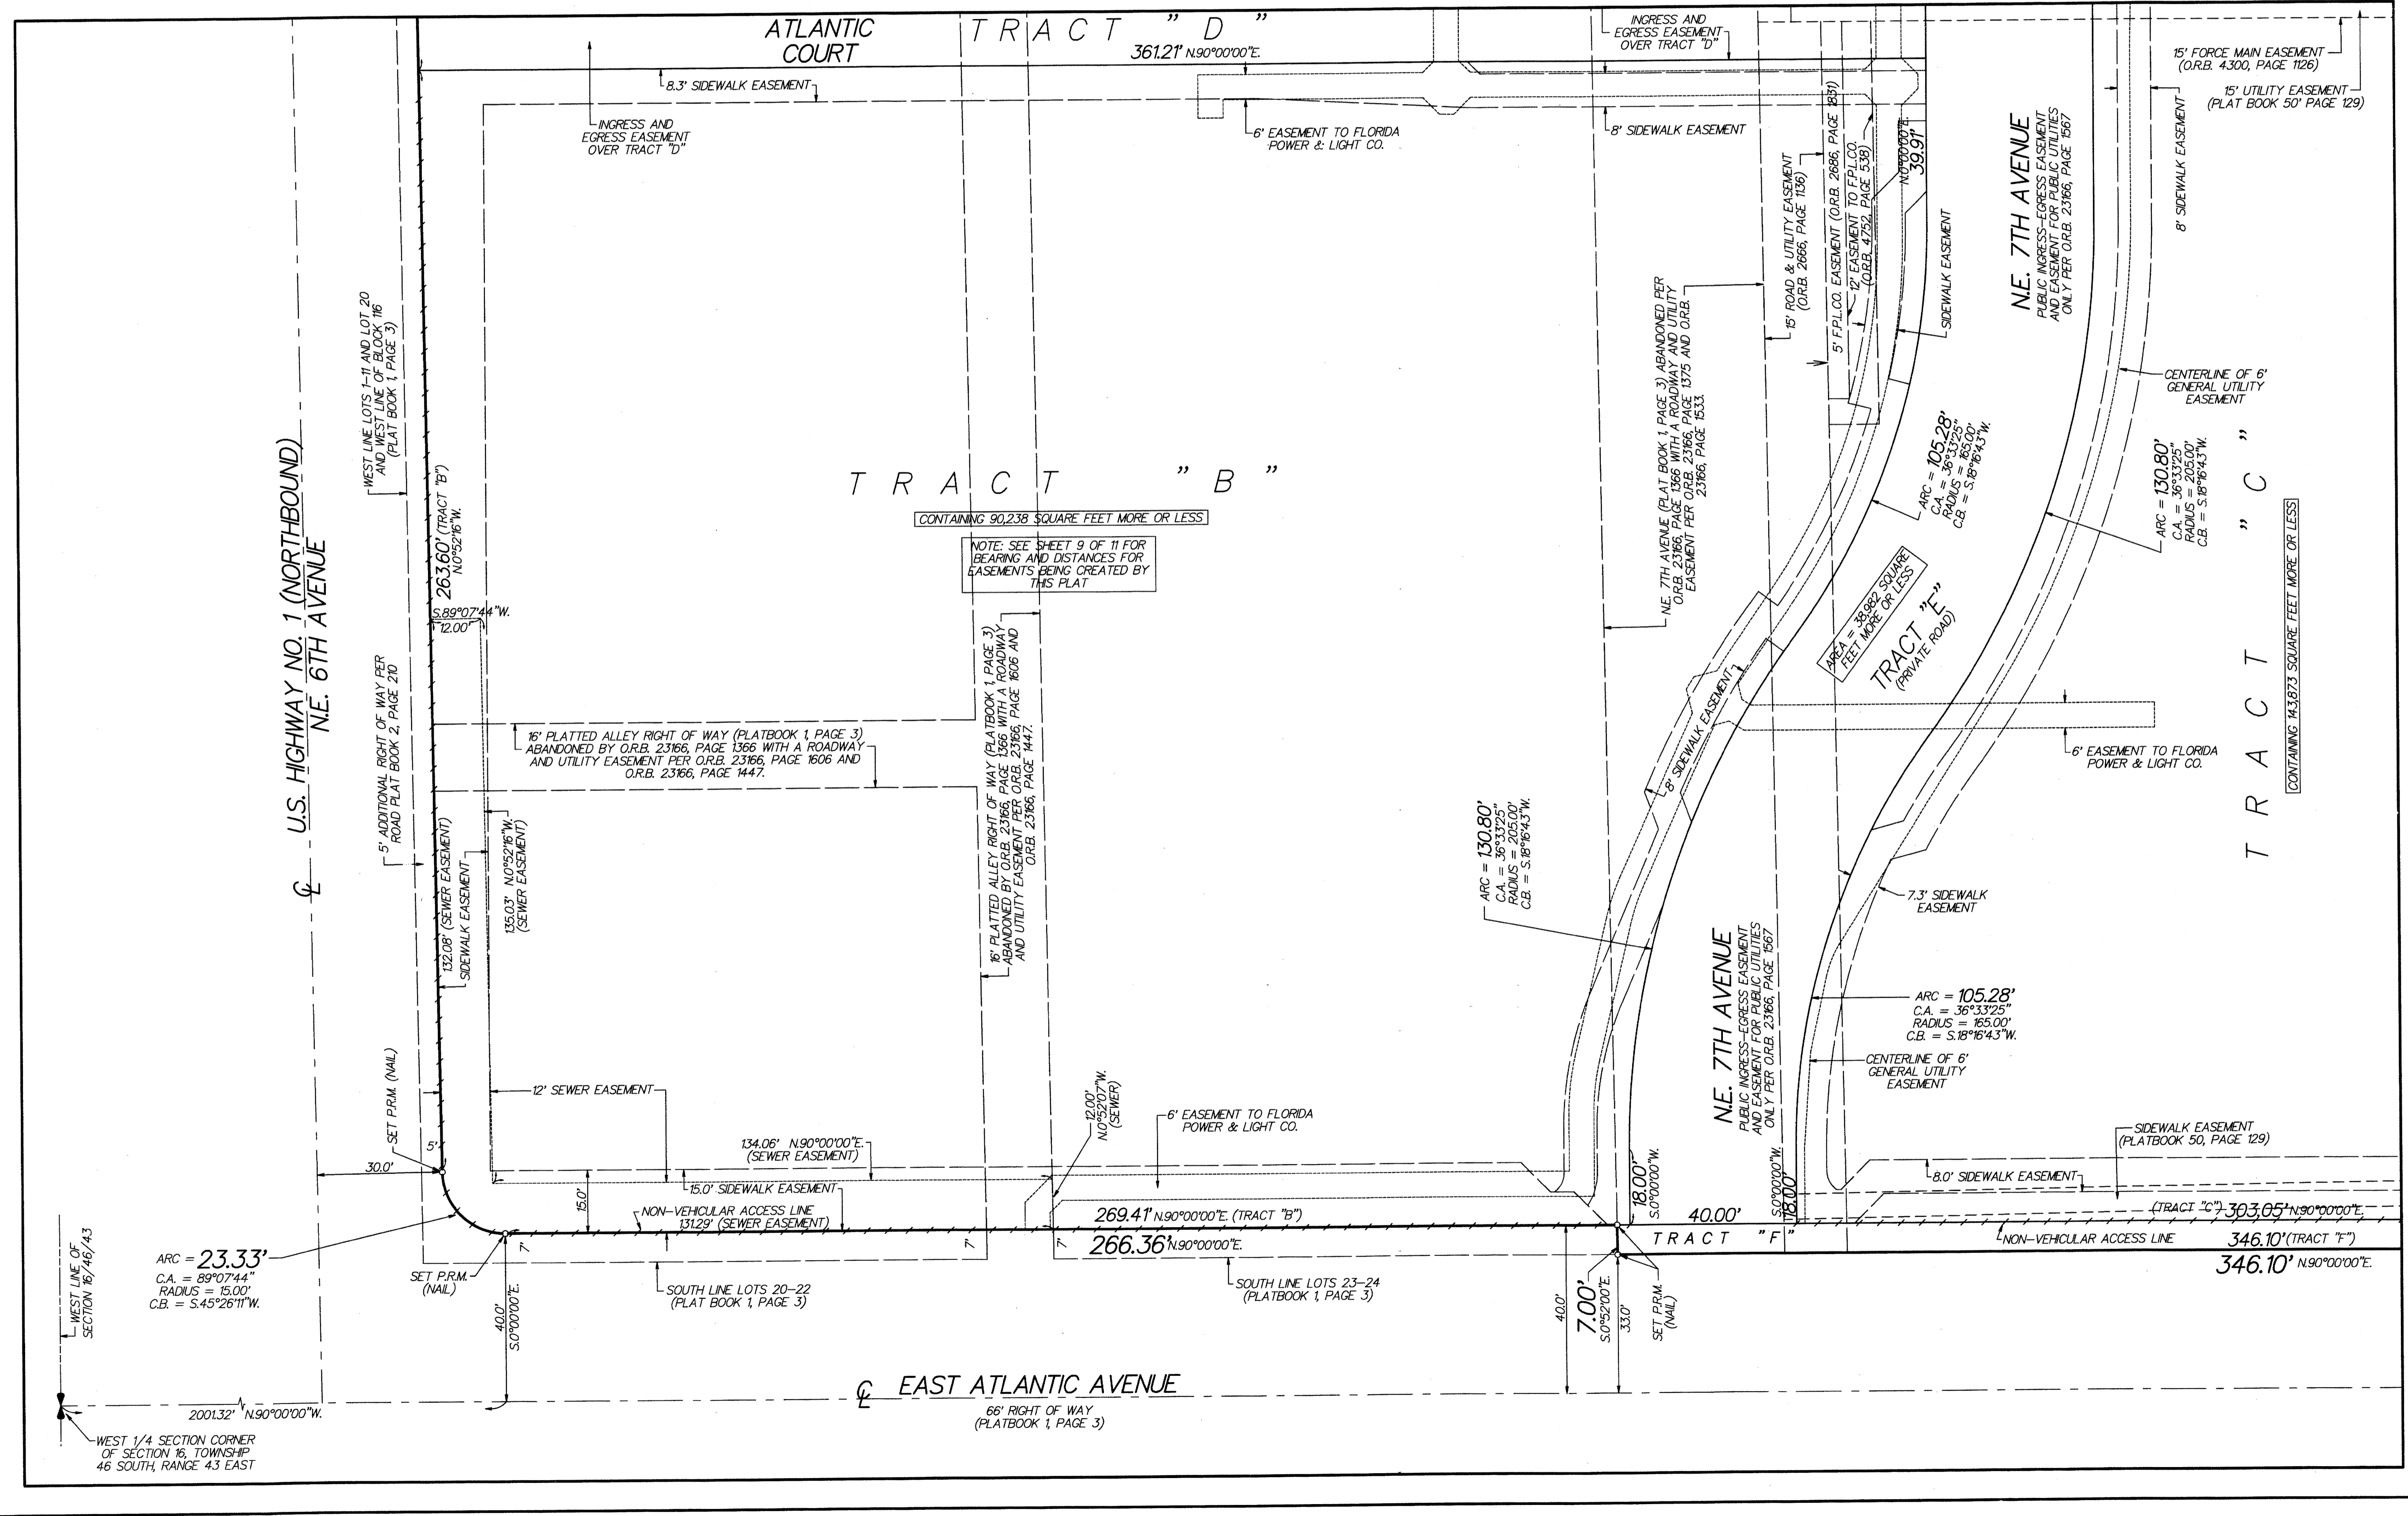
ATLANTIC COURT

TRACT "D"

361.21' N.90°00'00"E.

INGRESS AND EGRESS EASEMENT OVER TRACT "D"

15' FORCE MAIN EASEMENT (O.R.B. 4300, PAGE 1126)

15' UTILITY EASEMENT (PLAT BOOK 50' PAGE 129)

8.3' SIDEWALK EASEMENT

INGRESS AND EGRESS EASEMENT OVER TRACT "D"

6' EASEMENT TO FLORIDA POWER & LIGHT CO.

8' SIDEWALK EASEMENT

15' ROAD & UTILITY EASEMENT (O.R.B. 2666, PAGE 1136)

5' F.P.L.CO. EASEMENT (O.R.B. 2686, PAGE 1831)

12' EASEMENT TO F.P.L.CO. (O.R.B. 4752, PAGE 538)

N.0°00'00"E. 39.91'

SIDEWALK EASEMENT

N.E. 7TH AVENUE
PUBLIC INGRESS-EGRESS EASEMENT AND EASEMENT FOR PUBLIC UTILITIES ONLY PER O.R.B. 23166, PAGE 1567

8' SIDEWALK EASEMENT

CENTERLINE OF 6' GENERAL UTILITY EASEMENT

N.E. 7TH AVENUE (PLAT BOOK 1, PAGE 3) ABANDONED PER O.R.B. 23166, PAGE 1366 WITH A ROADWAY AND UTILITY EASEMENT PER O.R.B. 23166, PAGE 1375 AND O.R.B. 23166, PAGE 1533.

WEST LINE LOTS 1-11 AND LOT 20 AND WEST LINE OF BLOCK 116 (PLAT BOOK 1, PAGE 3)

TRACT "B"

CONTAINING 90,238 SQUARE FEET MORE OR LESS

NOTE: SEE SHEET 9 OF 11 FOR BEARING AND DISTANCES FOR EASEMENTS BEING CREATED BY THIS PLAT

ARC = 105.28'
C.A. = 36°33'25"
RADIUS = 165.00'
C.B. = S.18°16'43"W.

ARC = 130.80'
C.A. = 36°33'25"
RADIUS = 205.00'
C.B. = S.18°16'43"W.

TRACT "C"
CONTAINING 143,873 SQUARE FEET MORE OR LESS

U.S. HIGHWAY NO. 1 (NORTHBOUND)
N.E. 6TH AVENUE

263.60' (TRACT "B") N.0°52'16"W.

S.89°07'44"W.
12.00'

AREA = 38,982 SQUARE FEET MORE OR LESS

TRACT "E" (PRIVATE ROAD)

5' ADDITIONAL RIGHT OF WAY PER ROAD PLAT BOOK 2, PAGE 210

16' PLATTED ALLEY RIGHT OF WAY (PLATBOOK 1, PAGE 3) ABANDONED BY O.R.B. 23166, PAGE 1366 WITH A ROADWAY AND UTILITY EASEMENT PER O.R.B. 23166, PAGE 1606 AND O.R.B. 23166, PAGE 1447.

16' PLATTED ALLEY RIGHT OF WAY (PLATBOOK 1, PAGE 3) ABANDONED BY O.R.B. 23166, PAGE 1366 WITH A ROADWAY AND UTILITY EASEMENT PER O.R.B. 23166, PAGE 1606 AND O.R.B. 23166, PAGE 1447.

SIDEWALK EASEMENT

8' SIDEWALK EASEMENT

6' EASEMENT TO FLORIDA POWER & LIGHT CO.

132.08' (SEWER EASEMENT)

SIDEWALK EASEMENT

135.03' N.0°52'16"W. (SEWER EASEMENT)

ARC = 130.80'
C.A. = 36°33'25"
RADIUS = 205.00'
C.B. = S.18°16'43"W.

7.3' SIDEWALK EASEMENT

N.E. 7TH AVENUE
PUBLIC INGRESS-EGRESS EASEMENT AND EASEMENT FOR PUBLIC UTILITIES ONLY PER O.R.B. 23166, PAGE 1567

ARC = 105.28'
C.A. = 36°33'25"
RADIUS = 165.00'
C.B. = S.18°16'43"W.

CENTERLINE OF 6' GENERAL UTILITY EASEMENT

SET P.R.M. (NAIL)

12' SEWER EASEMENT

12.00' N.0°52'07"W. (SEWER)

6' EASEMENT TO FLORIDA POWER & LIGHT CO.

SIDEWALK EASEMENT (PLATBOOK 50, PAGE 129)

5'

30.0'

134.06' N.90°00'00"E. (SEWER EASEMENT)

15.0'

15.0' SIDEWALK EASEMENT

NON-VEHICULAR ACCESS LINE 131.29' (SEWER EASEMENT)

269.41' N.90°00'00"E. (TRACT "B")

18.00' S.0°00'00"W.

40.00'

S.0°00'00"W. 18.00'

8.0' SIDEWALK EASEMENT

(TRACT "C") 303.05' N.90°00'00"E.

7'

266.36' N.90°00'00"E.

7'

TRACT "F"

NON-VEHICULAR ACCESS LINE

346.10' (TRACT "F")

346.10' N.90°00'00"E.

ARC = 23.33'
C.A. = 89°07'44"
RADIUS = 15.00'
C.B. = S.45°26'11"W.

SET P.R.M. (NAIL)

7'

SOUTH LINE LOTS 20-22 (PLAT BOOK 1, PAGE 3)

SOUTH LINE LOTS 23-24 (PLATBOOK 1, PAGE 3)

40.0'

7.00' S.0°52'00"E.

33.0'

SET P.R.M. (NAIL)

WEST LINE OF SECTION 16/46/43

40.0' S.0°00'00"E.

℄

℄ EAST ATLANTIC AVENUE

66' RIGHT OF WAY (PLATBOOK 1, PAGE 3)

2001.32' N.90°00'00"W.

WEST 1/4 SECTION CORNER OF SECTION 16, TOWNSHIP 46 SOUTH, RANGE 43 EAST